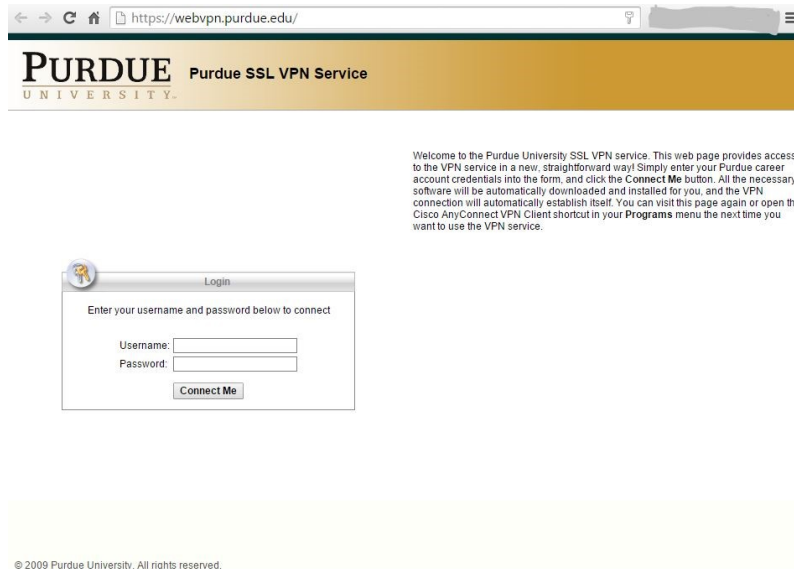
https://webvpn.purdue.edu/

PURDUE UNIVERSITY Purdue SSL VPN Service

Welcome to the Purdue University SSL VPN service. This web page provides access to the VPN service in a new, straightforward way! Simply enter your Purdue career account credentials into the form, and click the **Connect Me** button. All the necessary software will be automatically downloaded and installed for you, and the VPN connection will automatically establish itself. You can visit this page again or open th Cisco AnyConnect VPN Client shortcut in your **Programs** menu the next time you want to use the VPN service.

Login

Enter your username and password below to connect

Username:

Password:

Connect Me

© 2009 Purdue University. All rights reserved.